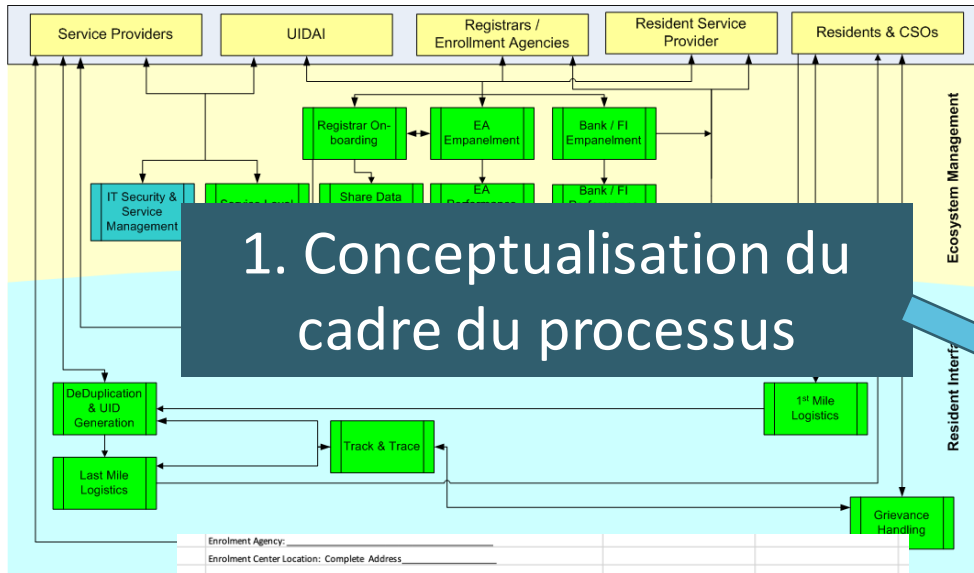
Service Providers

UIDAI

Registrars / Enrollment Agencies

Resident Service Provider

Residents & CSOs

Registrar On-boarding

EA Empanelment

Bank / FI Empanelment

IT Security & Service Management

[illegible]

Share Data

EA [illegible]

Bank / FI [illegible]

Ecosystem Management

1. Conceptualisation du cadre du processus

Resident Interf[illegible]

DeDuplication & UID Generation

1st Mile Logistics

Track & Trace

Last Mile Logistics

Grievance Handling

Enrolment Agency:

Enrolment Center Location: Complete Address